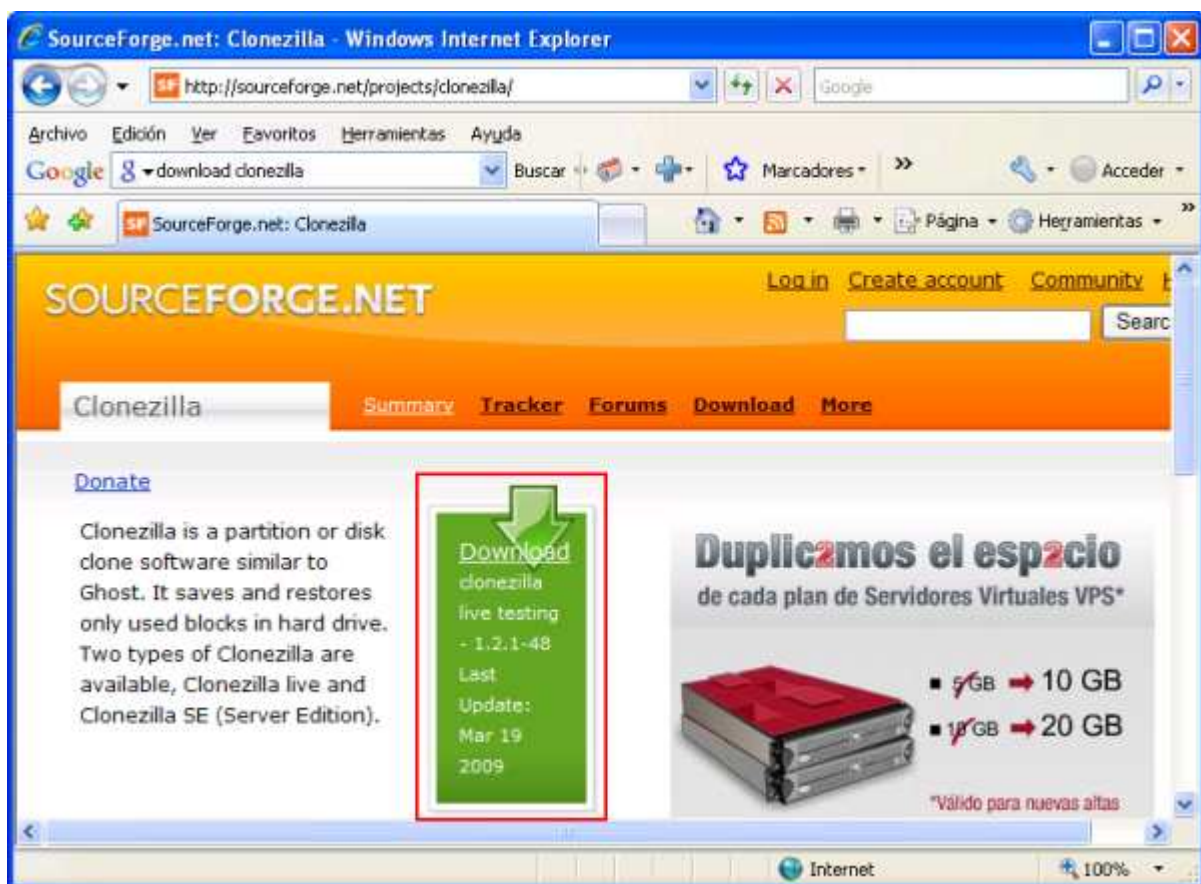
SourceForge.net: Clonezilla - Windows Internet Explorer

http://sourceforge.net/projects/clonezilla/

Google

Archivo Edición Ver Favoritos Herramientas Ayuda

Google download clonezilla Buscar Marcadores Acceder

SourceForge.net: Clonezilla

Página Herramientas

SOURCEFORGE.NET

Log in Create account Community

Searc

Clonezilla

Summary Tracker Forums Download More

Donate

Clonezilla is a partition or disk clone software similar to Ghost. It saves and restores only used blocks in hard drive. Two types of Clonezilla are available, Clonezilla live and Clonezilla SE (Server Edition).

Download clonezilla live testing - 1.2.1-48 Last Update: Mar 19 2009

Duplic2mos el esp2cio
de cada plan de Servidores Virtuales VPS*

5GB → 10 GB
10GB → 20 GB

*Válido para nuevas altas

Internet 100%